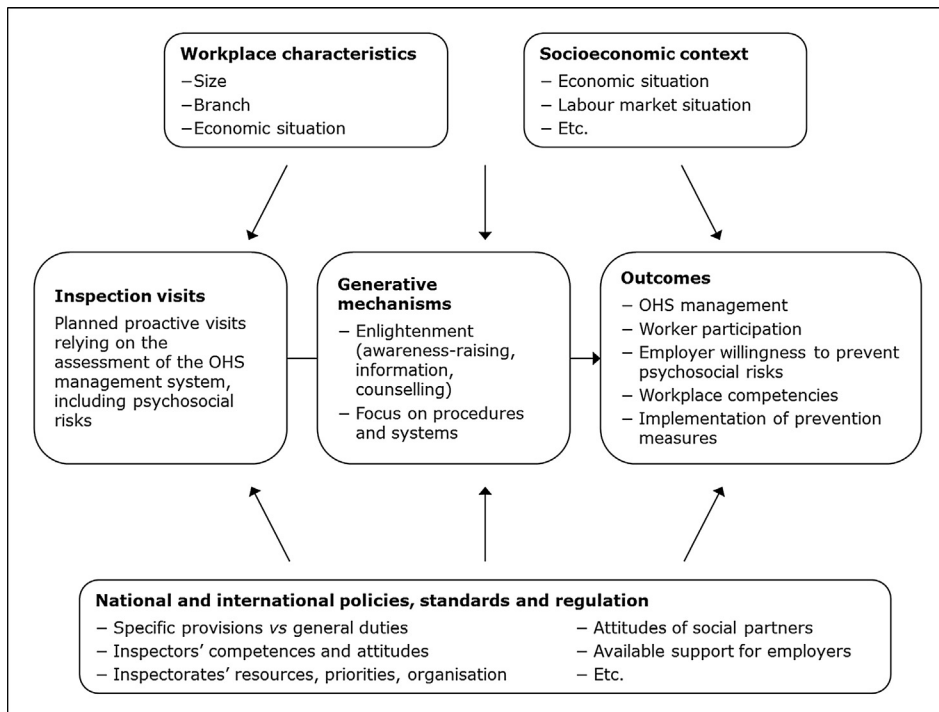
**Workplace characteristics**
–Size
–Branch
–Economic situation

**Socioeconomic context**
– Economic situation
– Labour market situation
– Etc.

**Inspection visits**
Planned proactive visits relying on the assessment of the OHS management system, including psychosocial risks

**Generative mechanisms**
– Enlightenment (awareness-raising, information, counselling)
– Focus on procedures and systems

**Outcomes**
– OHS management
– Worker participation
– Employer willingness to prevent psychosocial risks
– Workplace competencies
– Implementation of prevention measures

**National and international policies, standards and regulation**
– Specific provisions *vs* general duties
– Inspectors' competences and attitudes
– Inspectorates' resources, priorities, organisation
– Attitudes of social partners
– Available support for employers
– Etc.